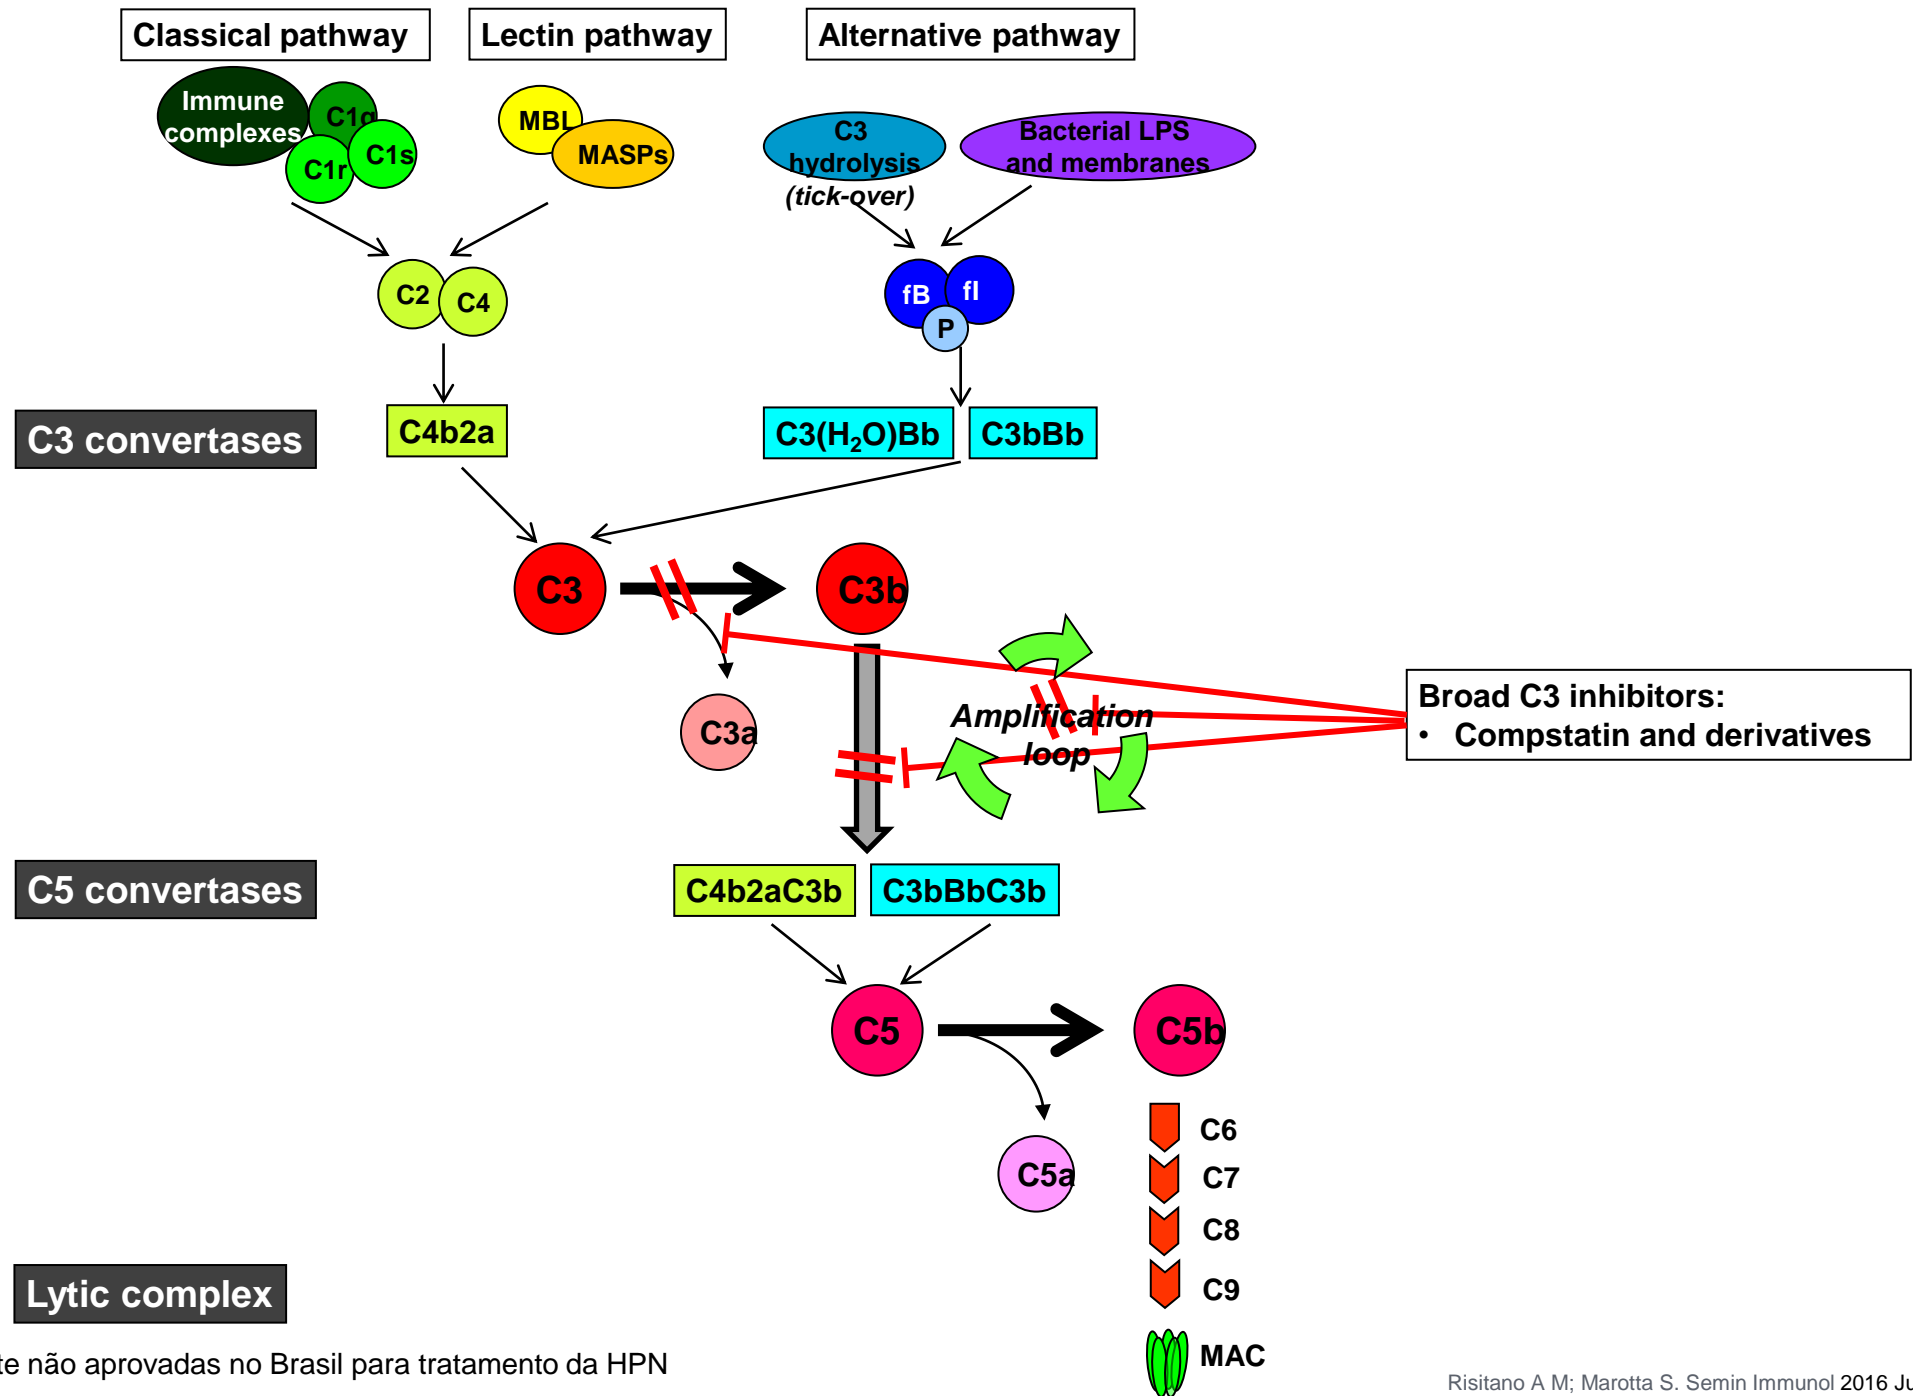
Classical pathway

Lectin pathway

Alternative pathway

Immune complexes

C1q

C1r

C1s

MBL

MASPs

C3 hydrolysis (tick-over)

Bacterial LPS and membranes

C2

C4

fB

fI

P

C3 convertases

C4b2a

C3(H$_2$O)Bb

C3bBb

C3

C3b

C3a

Amplification loop

Broad C3 inhibitors:
• Compstatin and derivatives

C5 convertases

C4b2aC3b

C3bBbC3b

C5

C5b

C5a

C6

C7

C8

C9

MAC

Lytic complex

te não aprovadas no Brasil para tratamento da HPN

Risitano A M; Marotta S. Semin Immunol 2016 Ju